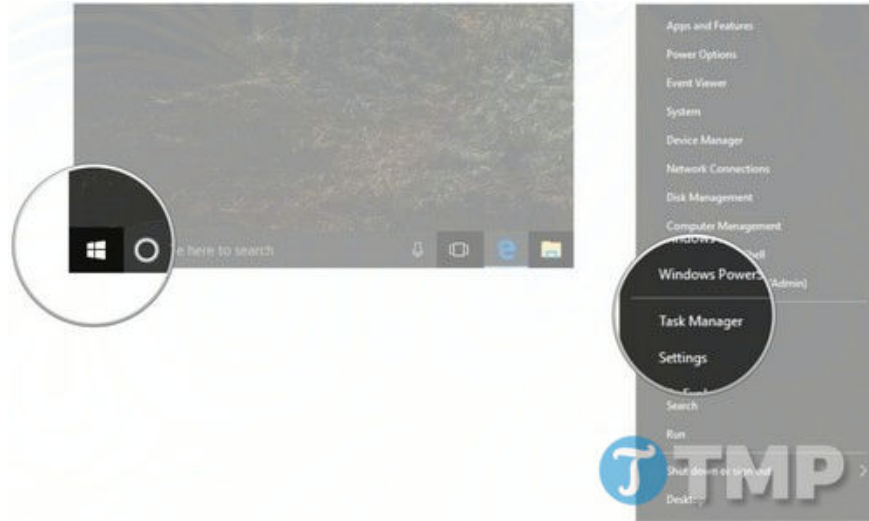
e here to search

Apps and Features
Power Options
Event Viewer
System
Device Manager
Network Connections
Disk Management
Computer Management
Windows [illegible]ell
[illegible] (Admin)

Windows Powers

Task Manager
Settings

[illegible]
Search
Run
Shut down or sign out
Desktop

TMP